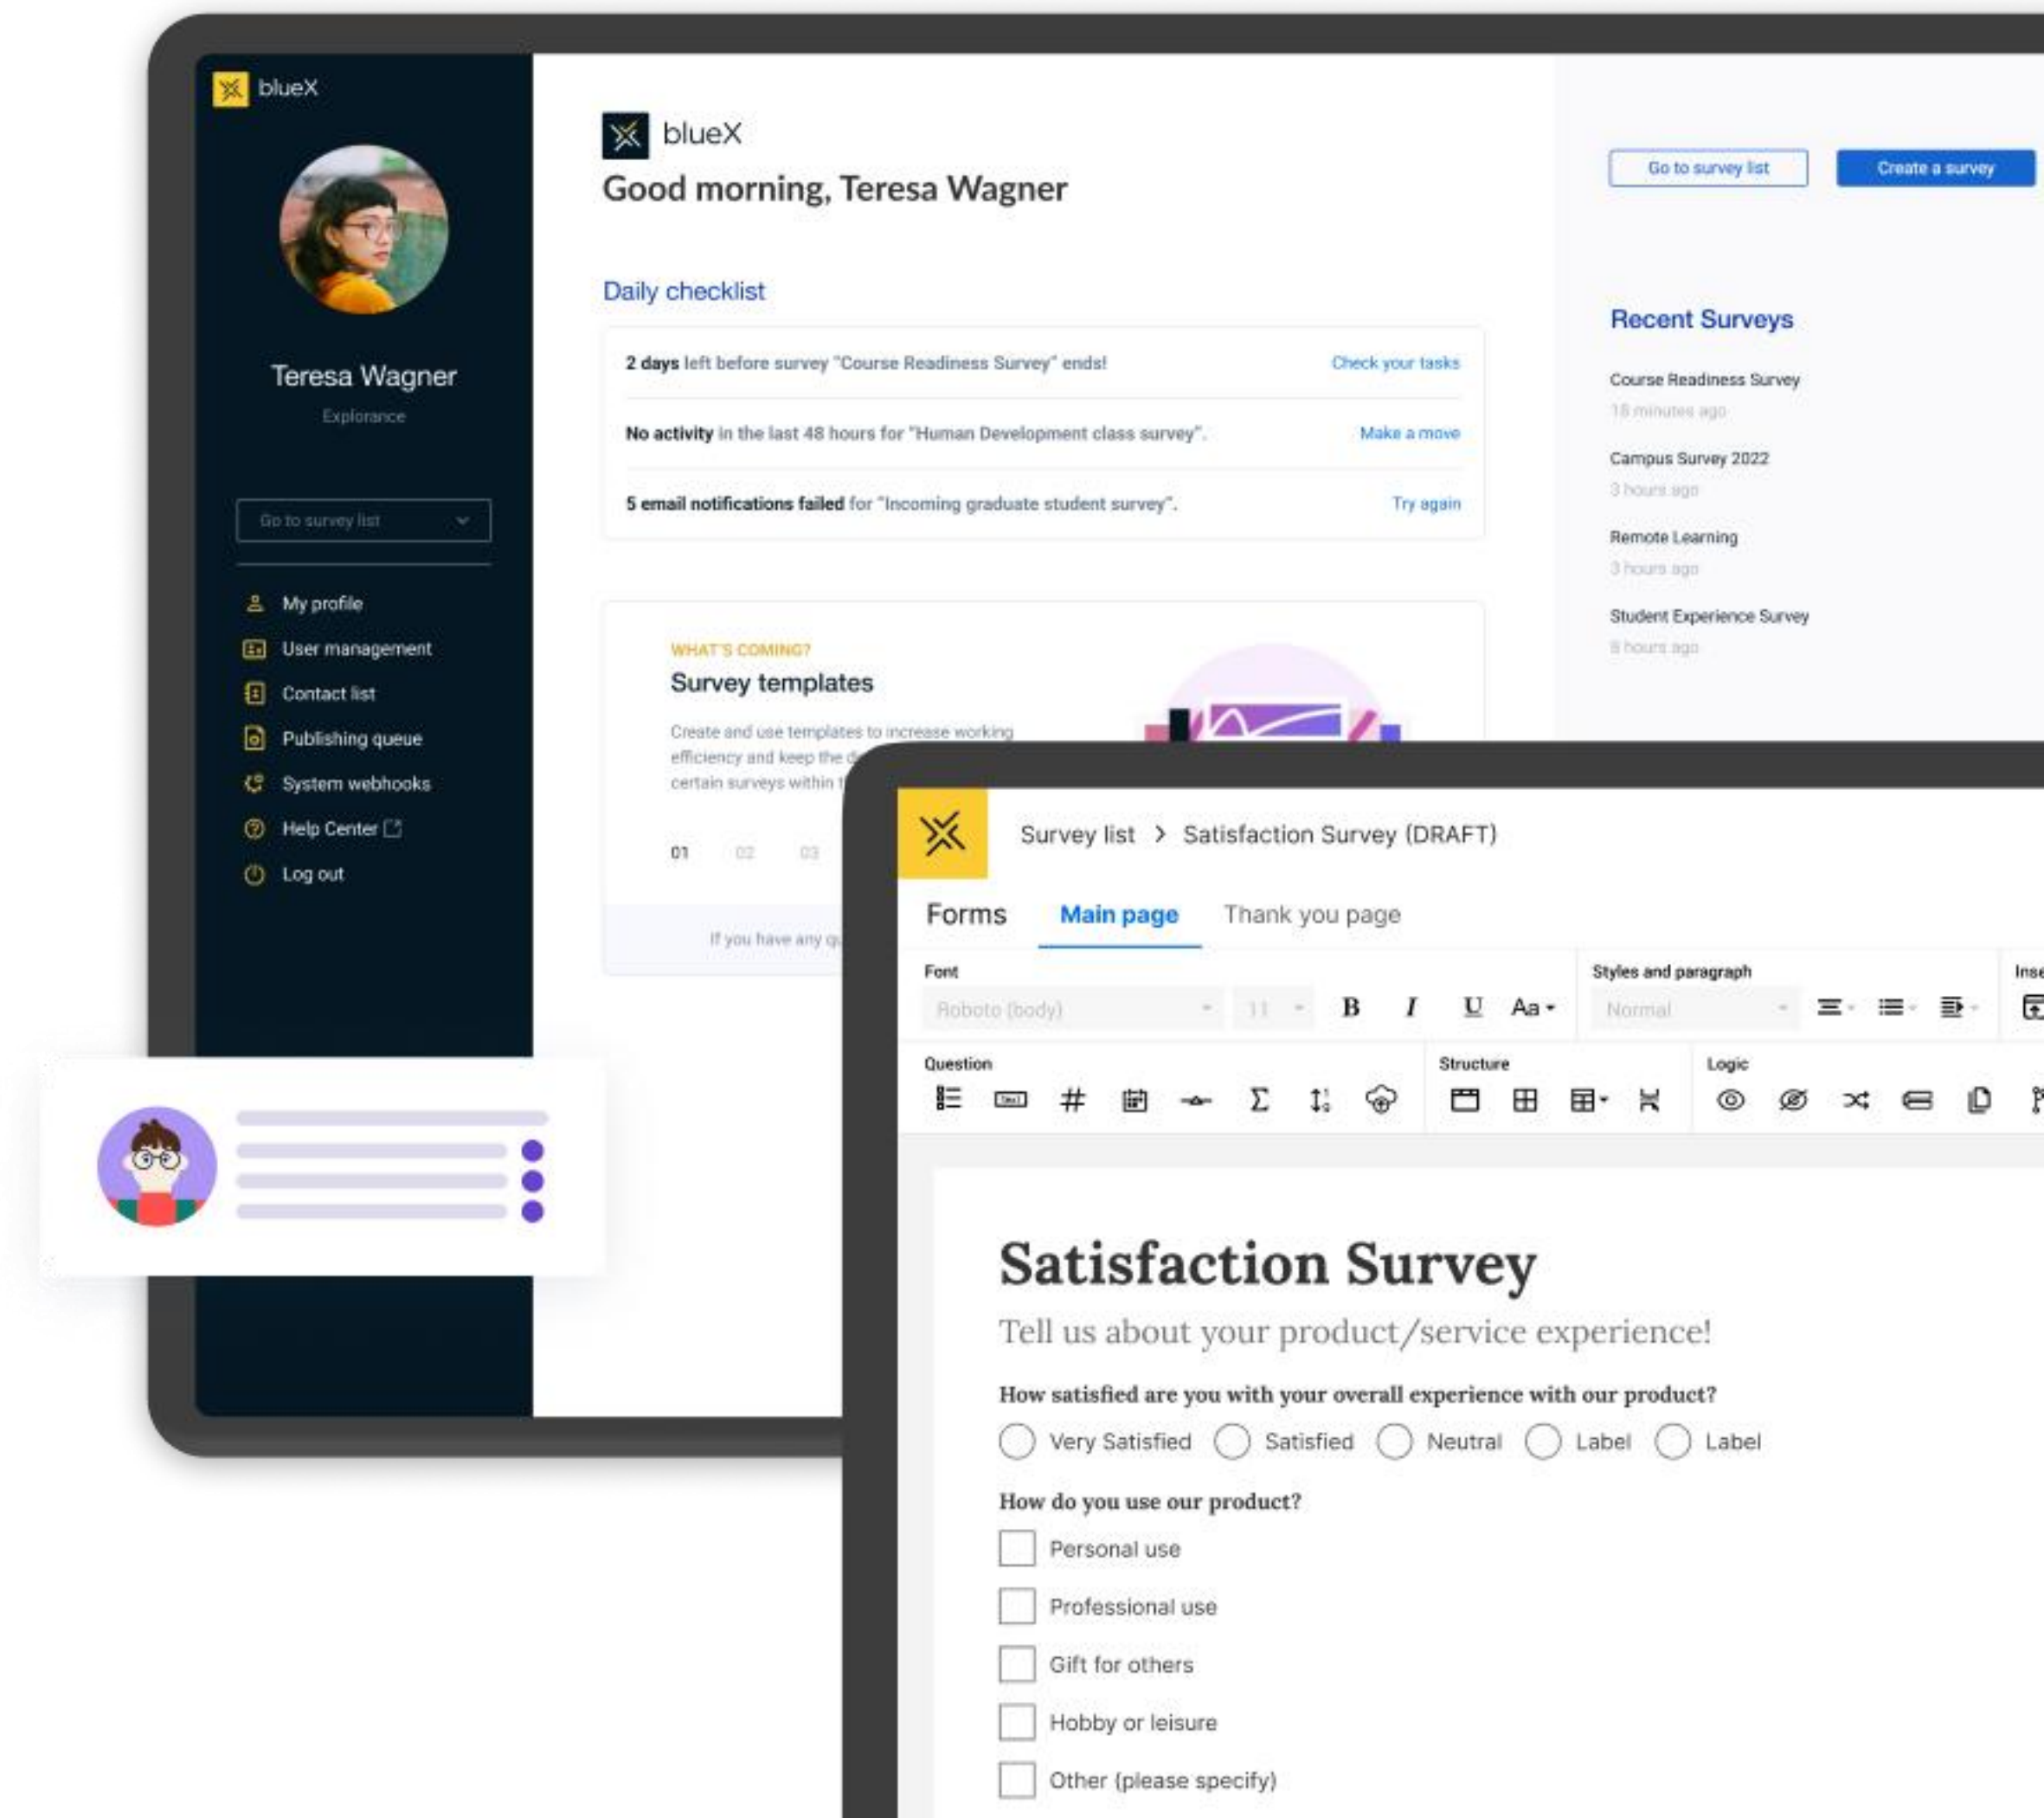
blueX

Teresa Wagner
Explorance

Go to survey list

My profile
User management
Contact list
Publishing queue
System webhooks
Help Center
Log out

blueX
Good morning, Teresa Wagner

Go to survey list
Create a survey

Daily checklist

2 days left before survey "Course Readiness Survey" ends! Check your tasks

No activity in the last 48 hours for "Human Development class survey". Make a move

5 email notifications failed for "Incoming graduate student survey". Try again

WHAT'S COMING?
Survey templates
Create and use templates to increase working efficiency and keep the d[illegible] certain surveys within t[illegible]

01 02 03

If you have any qu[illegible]

Recent Surveys

Course Readiness Survey
18 minutes ago

Campus Survey 2022
3 hours ago

Remote Learning
3 hours ago

Student Experience Survey
8 hours ago

Survey list > Satisfaction Survey (DRAFT)

Forms Main page Thank you page

Font
Roboto (body) 11 B I U Aa
Styles and paragraph
Normal
Inse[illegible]

Question
Structure
Logic

Satisfaction Survey
Tell us about your product/service experience!

How satisfied are you with your overall experience with our product?
Very Satisfied Satisfied Neutral Label Label

How do you use our product?
Personal use
Professional use
Gift for others
Hobby or leisure
Other (please specify)